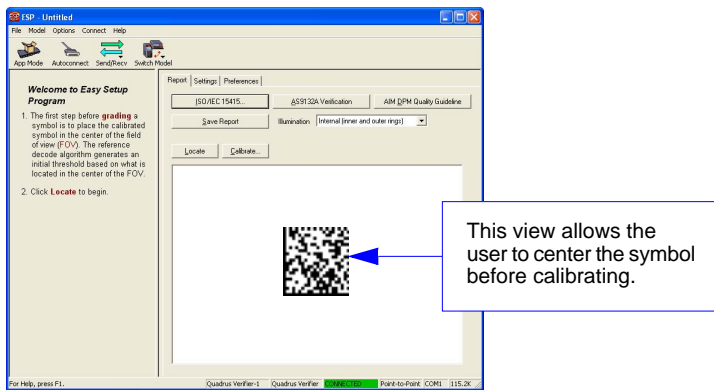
ESP - Untitled

File Model Options Connect Help

App Mode Autoconnect Send/Recv Switch Model

Welcome to Easy Setup Program

1. The first step before grading a symbol is to place the calibrated symbol in the center of the field of view (FOV). The reference decode algorithm generates an initial threshold based on what is located in the center of the FOV.

2. Click Locate to begin.

Report Settings Preferences

ISO/IEC 15415... AS9132A Verification AIM DPM Quality Guideline

Save Report Illumination Internal (inner and outer rings)

Locate Calibrate...

This view allows the user to center the symbol before calibrating.

For Help, press F1. Quadrus Verifier-1 Quadrus Verifier CONNECTED Point-to-Point COM1 115.2K